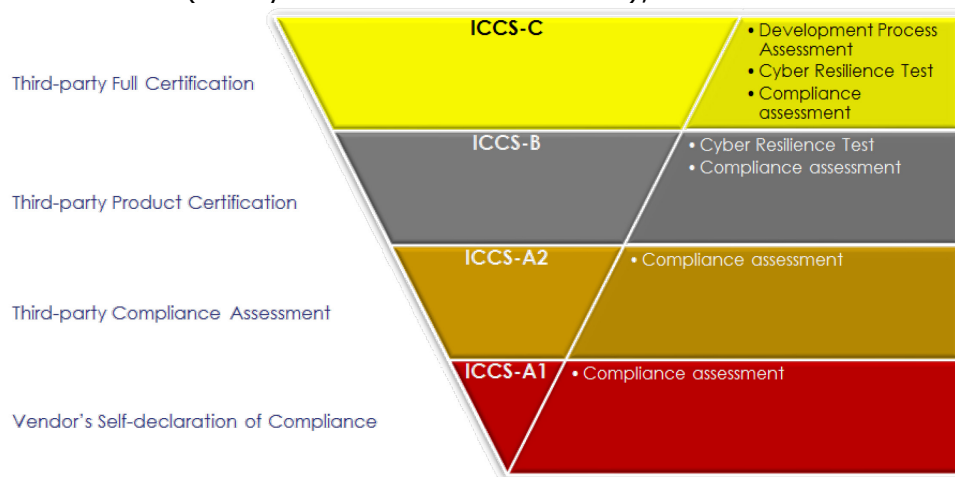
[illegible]

Third-party Full Certification

ICCS-C

• Development Process Assessment
• Cyber Resilience Test
• Compliance assessment

Third-party Product Certification

ICCS-B

• Cyber Resilience Test
• Compliance assessment

Third-party Compliance Assessment

ICCS-A2

• Compliance assessment

Vendor's Self-declaration of Compliance

ICCS-A1

• Compliance assessment